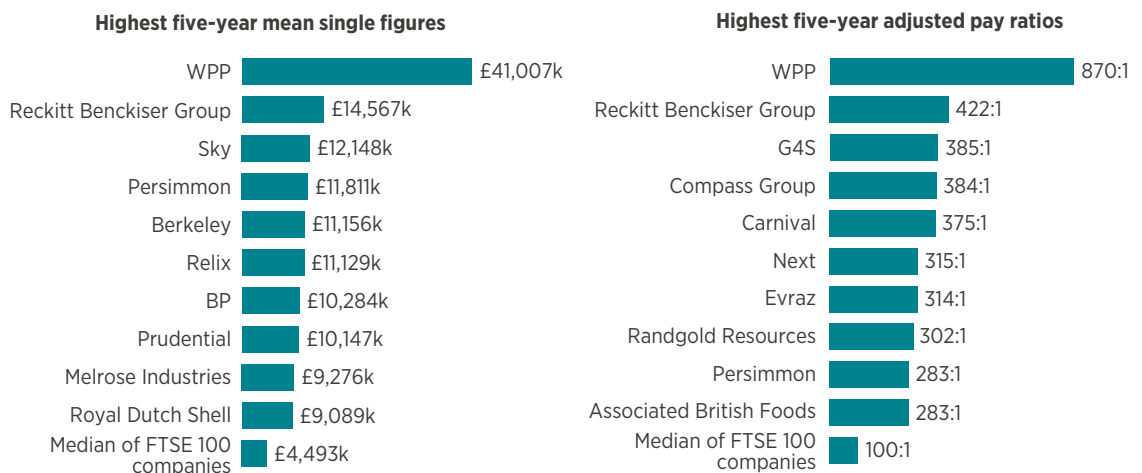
Highest five-year mean single figures

WPP £41,007k
Reckitt Benckiser Group £14,567k
Sky £12,148k
Persimmon £11,811k
Berkeley £11,156k
Relix £11,129k
BP £10,284k
Prudential £10,147k
Melrose Industries £9,276k
Royal Dutch Shell £9,089k
Median of FTSE 100 companies £4,493k

Highest five-year adjusted pay ratios

WPP 870:1
Reckitt Benckiser Group 422:1
G4S 385:1
Compass Group 384:1
Carnival 375:1
Next 315:1
Evraz 314:1
Randgold Resources 302:1
Persimmon 283:1
Associated British Foods 283:1
Median of FTSE 100 companies 100:1